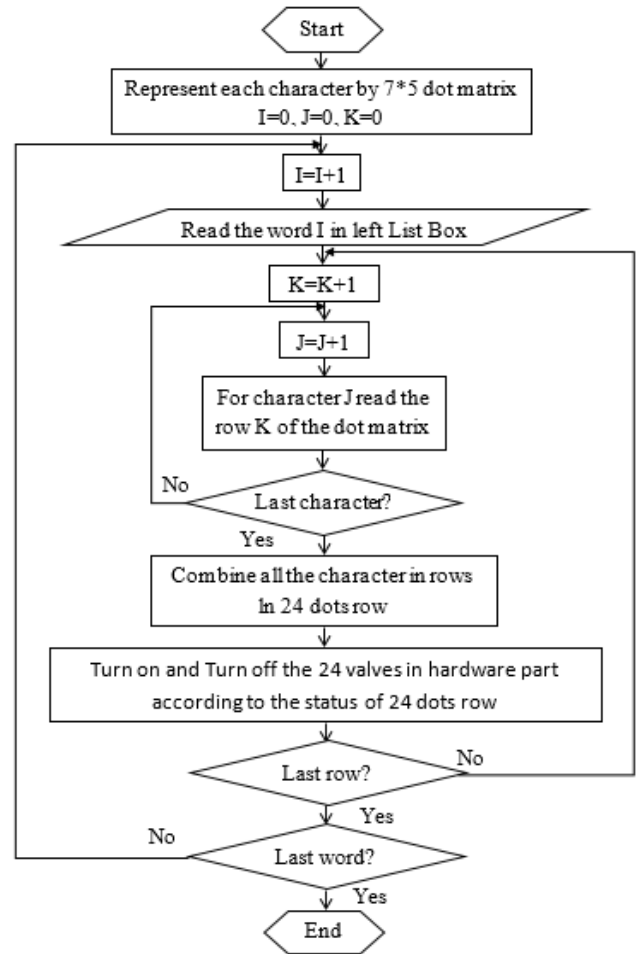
Start

Represent each character by 7*5 dot matrix
I=0, J=0, K=0

I=I+1

Read the word I in left List Box

K=K+1

J=J+1

For character J read the row K of the dot matrix

No

Last character?

Yes

Combine all the character in rows In 24 dots row

Turn on and Turn off the 24 valves in hardware part according to the status of 24 dots row

No

Last row?

Yes

No

Last word?

Yes

End